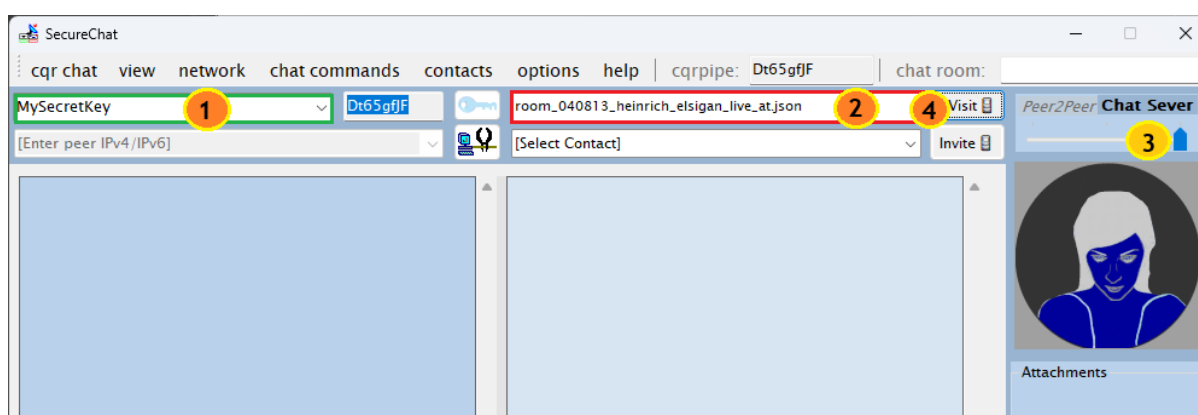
SecureChat

cqr chat view network chat commands contacts options help cqrpipe: Dt65gfJF chat room:

MySecretKey 1 Dt65gfJF room_040813_heinrich_elsigan_live_at.json 2 4 Visit

Peer2Peer Chat Sever

3

[Enter peer IPv4/IPv6] [Select Contact] Invite

Attachments